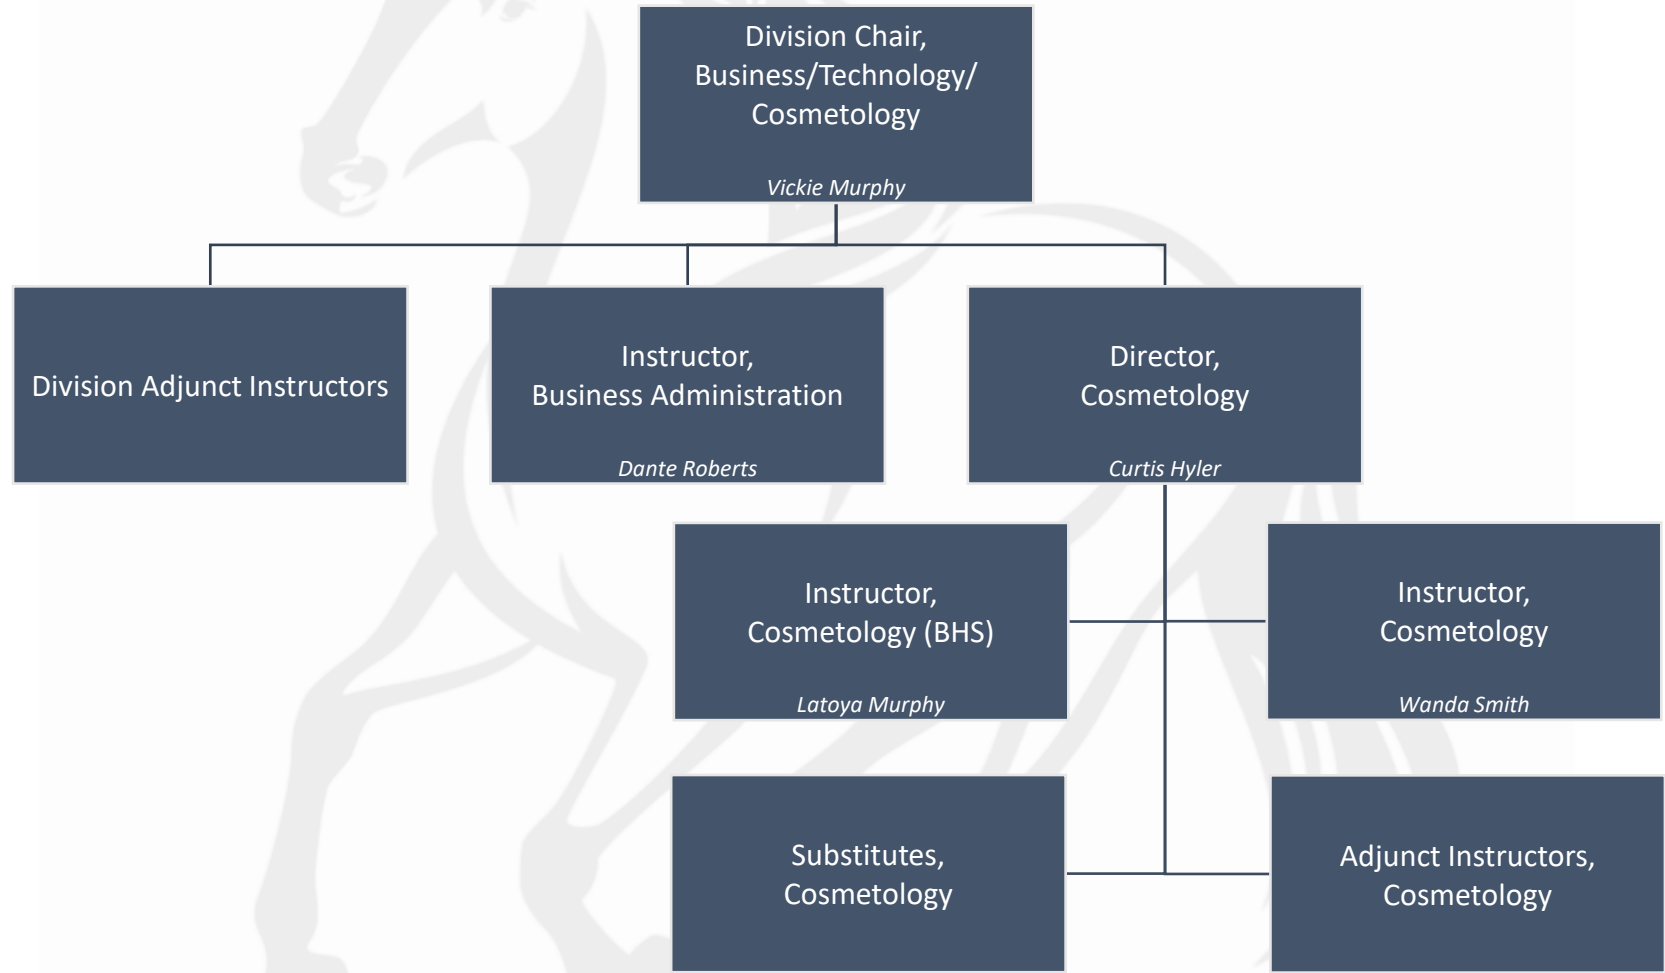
Division Chair, Business/Technology/ Cosmetology

Vickie Murphy

Division Adjunct Instructors

Instructor, Business Administration

Dante Roberts

Director, Cosmetology

Curtis Hyler

Instructor, Cosmetology (BHS)

Latoya Murphy

Instructor, Cosmetology

Wanda Smith

Substitutes, Cosmetology

Adjunct Instructors, Cosmetology